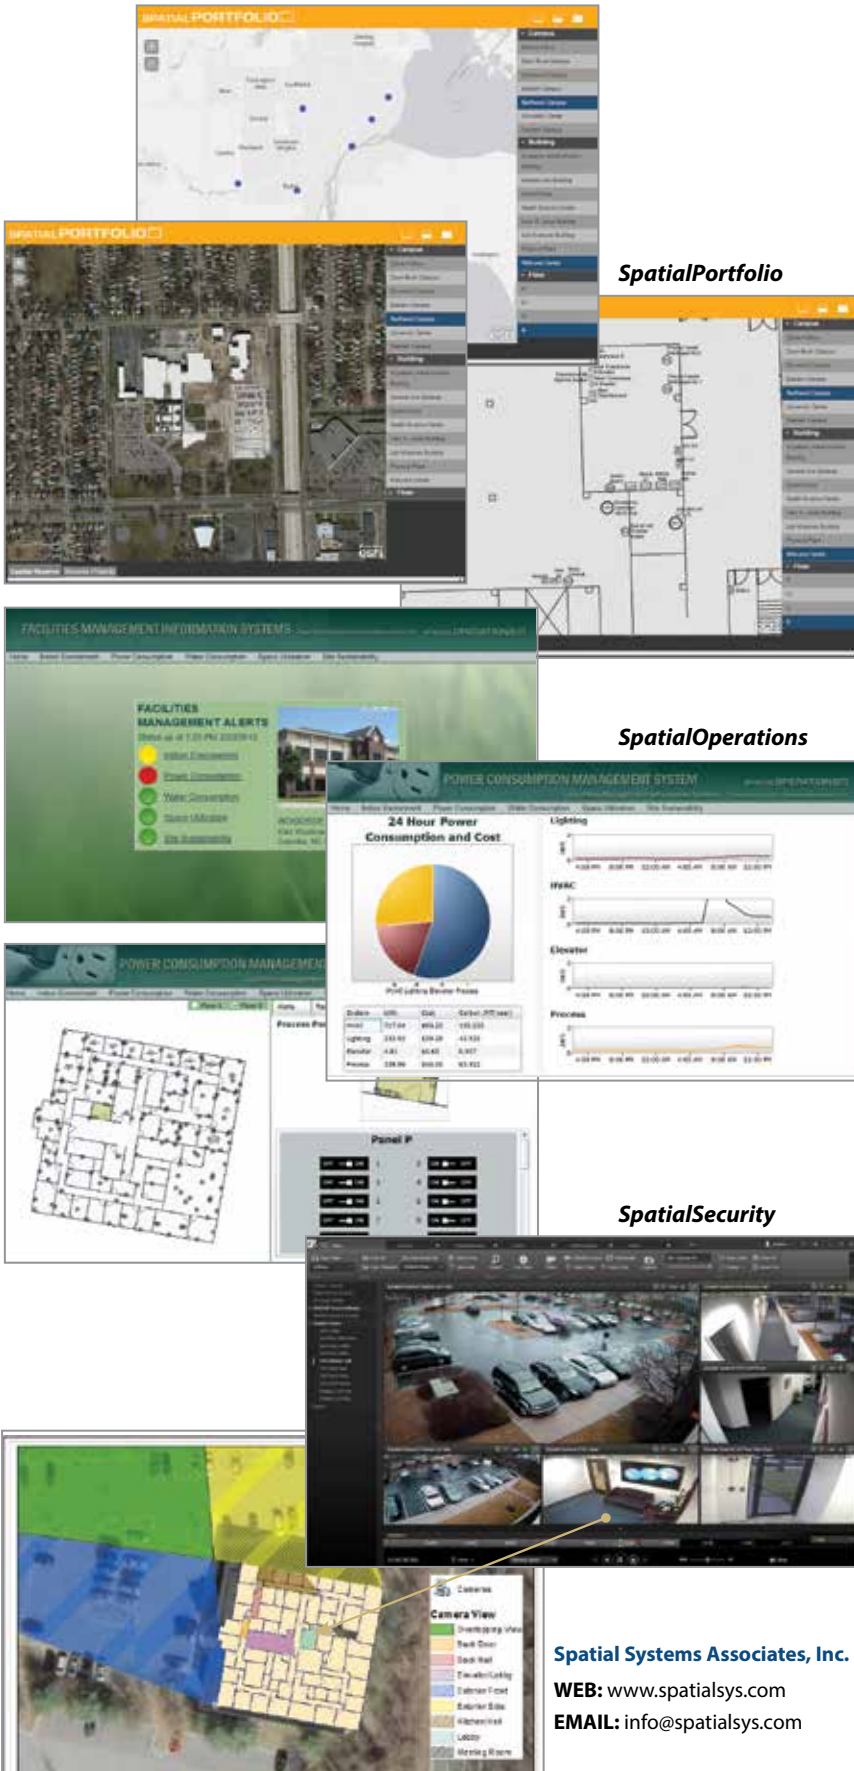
SPATIALPORTFOLIO

SPATIALPORTFOLIO

SpatialPortfolio

FACILITIES MANAGEMENT INFORMATION SYSTEMS

FACILITIES MANAGEMENT ALERTS

Indoor Environment

Power Consumption

Water Consumption

Space Utilization

Site Sustainability

SpatialOperations

POWER CONSUMPTION MANAGEMENT SYSTEM

24 Hour Power Consumption and Cost

Lighting

HVAC

Elevator

Process

POWER CONSUMPTION MANAGEMENT

Panel P

SpatialSecurity

Cameras

Camera View

Spatial Systems Associates, Inc.

WEB: www.spatialsys.com

EMAIL: info@spatialsys.com